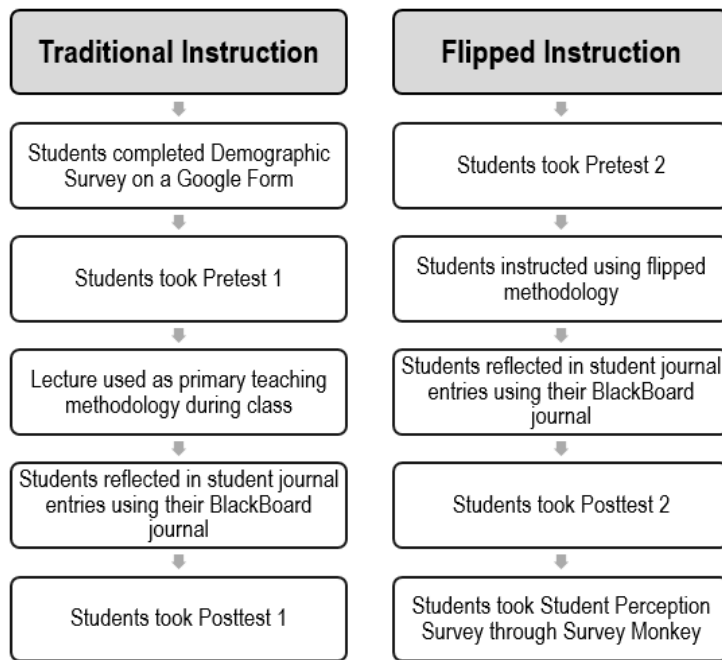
Traditional Instruction

Students completed Demographic Survey on a Google Form

Students took Pretest 1

Lecture used as primary teaching methodology during class

Students reflected in student journal entries using their BlackBoard journal

Students took Posttest 1

Flipped Instruction

Students took Pretest 2

Students instructed using flipped methodology

Students reflected in student journal entries using their BlackBoard journal

Students took Posttest 2

Students took Student Perception Survey through Survey Monkey